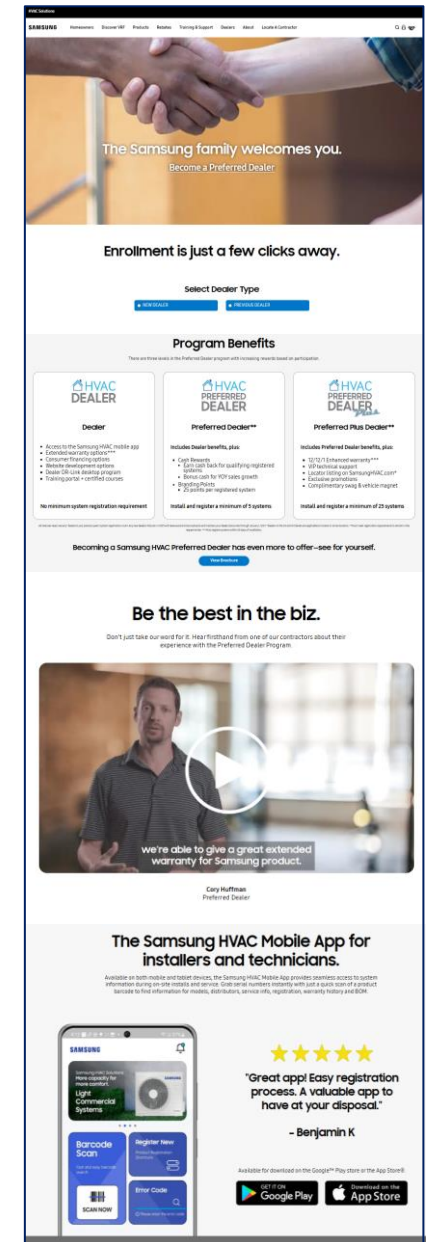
HVAC Solutions

SAMSUNG Homeowners Discover VRF Products Rebates Training & Support Dealers About Locate A Contractor

The Samsung family welcomes you.

Become a Preferred Dealer

Enrollment is just a few clicks away.

Select Dealer Type

NEW DEALER

PREVIOUS DEALER

Program Benefits

There are three levels in the Preferred Dealer program with increasing rewards based on participation.

HVAC DEALER

Dealer

- Access to the Samsung HVAC mobile app
- Extended warranty options***
- Consumer financing options
- Website development options
- Dealer QR-Link desktop program
- Training portal + certified courses

No minimum system registration requirement

HVAC PREFERRED DEALER

Preferred Dealer**

Includes Dealer benefits, plus:

- Cash Rewards
  - Earn cash back for qualifying registered systems
  - Bonus cash for YOY sales growth
- Branding Points
  - 25 points per registered system

Install and register a minimum of 5 systems

HVAC PREFERRED DEALER Plus

Preferred Plus Dealer**

Includes Preferred Dealer benefits, plus:

- 12/12/7 Enhanced warranty***
- VIP technical support
- Locator listing on SamsungHVAC.com*
- Exclusive promotions
- Complimentary swag & vehicle magnet

Install and register a minimum of 25 systems

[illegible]

Becoming a Samsung HVAC Preferred Dealer has even more to offer—see for yourself.

View Brochure

Be the best in the biz.

Don't just take our word for it. Hear firsthand from one of our contractors about their experience with the Preferred Dealer Program.

we're able to give a great extended warranty for Samsung product.

Cory Huffman
Preferred Dealer

The Samsung HVAC Mobile App for installers and technicians.

Available on both mobile and tablet devices, the Samsung HVAC Mobile App provides seamless access to system information during on-site installs and service. Grab serial numbers instantly with just a quick scan of a product barcode to find information for models, distributors, service info, registration, warranty history and BOM.

SAMSUNG

Samsung HVAC Solutions More capacity for more comfort.

Light Commercial Systems

Barcode Scan

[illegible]

SCAN NOW

Register New

Product Registration

Error Code

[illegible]

"Great app! Easy registration process. A valuable app to have at your disposal."

- Benjamin K

Available for download on the Google™ Play store or the App Store®.

GET IT ON Google Play

Download on the App Store